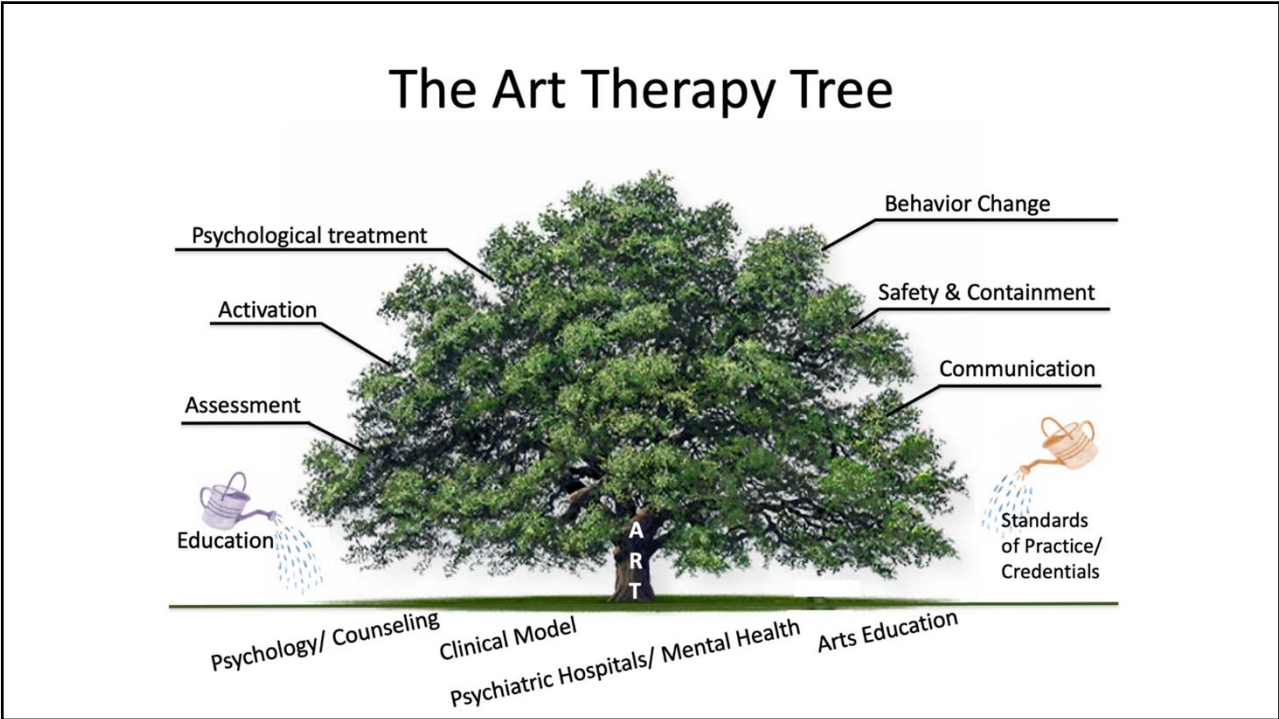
The Art Therapy Tree

Psychological treatment

Activation

Assessment

Behavior Change

Safety & Containment

Communication

Education

A
R
T

Standards of Practice/ Credentials

Psychology/ Counseling

Clinical Model

Psychiatric Hospitals/ Mental Health

Arts Education